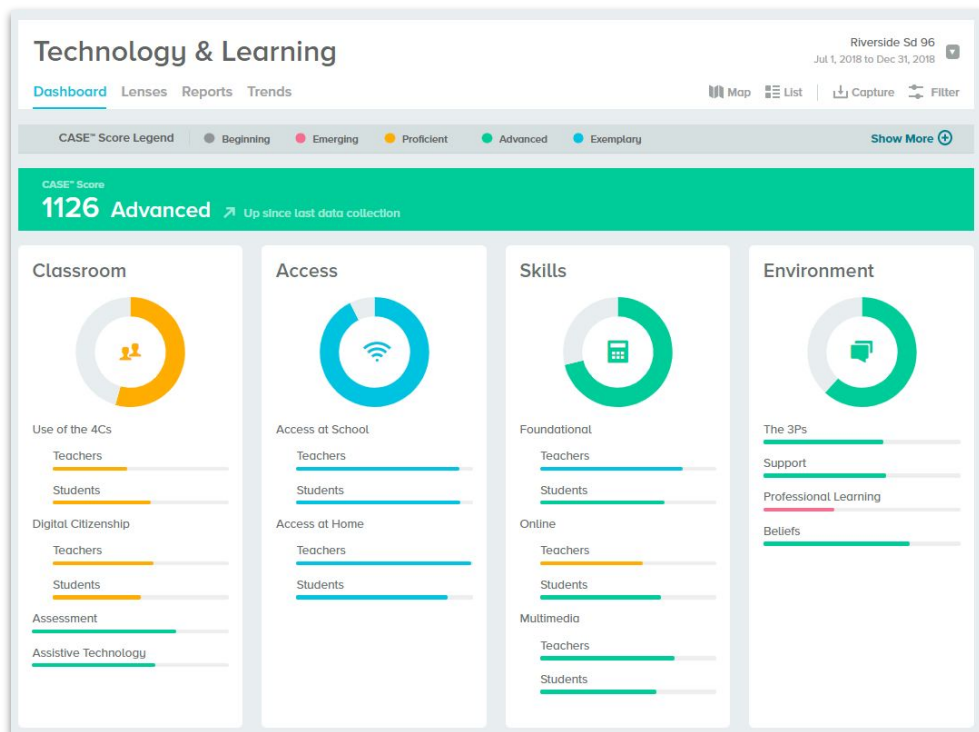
Technology & Learning

Riverside Sd 96
Jul 1, 2018 to Dec 31, 2018

Dashboard Lenses Reports Trends

Map List Capture Filter

CASE™ Score Legend Beginning Emerging Proficient Advanced Exemplary Show More

CASE™ Score
1126 Advanced Up since last data collection

Classroom

Use of the 4Cs
Teachers
Students
Digital Citizenship
Teachers
Students
Assessment
Assistive Technology

Access

Access at School
Teachers
Students
Access at Home
Teachers
Students

Skills

Foundational
Teachers
Students
Online
Teachers
Students
Multimedia
Teachers
Students

Environment

The 3Ps
Support
Professional Learning
Beliefs